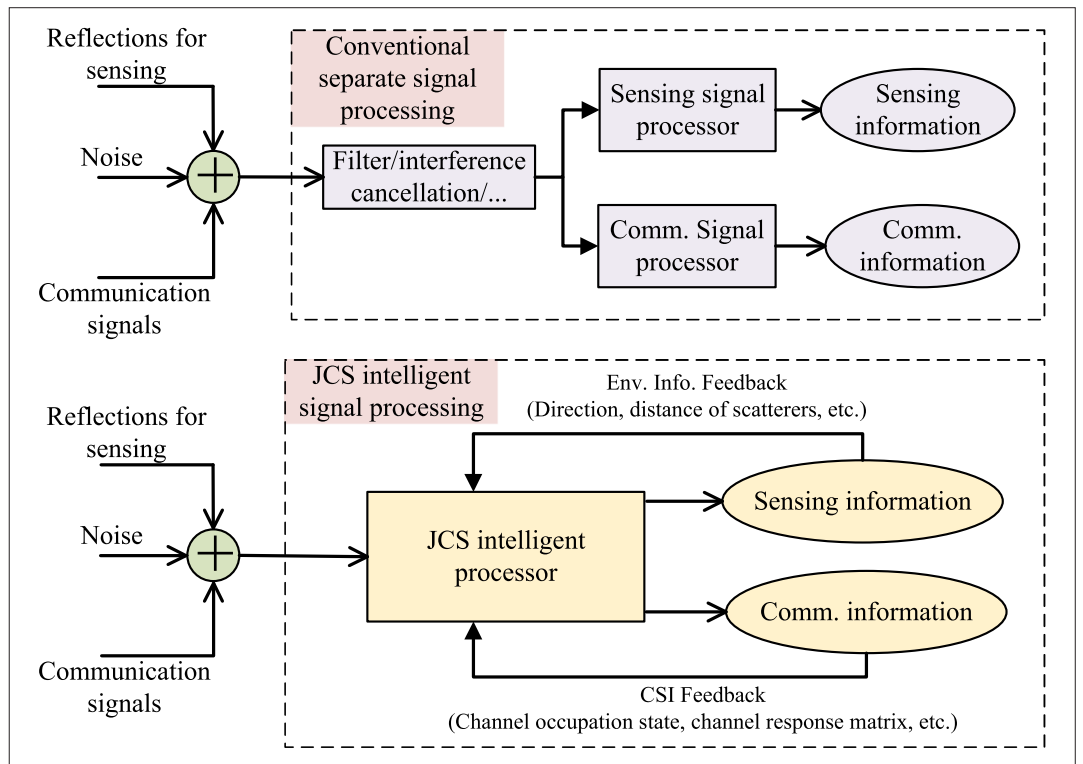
Reflections for sensing

Noise

Communication signals

Conventional separate signal processing

Filter/interference cancellation/...

Sensing signal processor

Sensing information

Comm. Signal processor

Comm. information

Reflections for sensing

Noise

Communication signals

JCS intelligent signal processing

Env. Info. Feedback (Direction, distance of scatterers, etc.)

JCS intelligent processor

Sensing information

Comm. information

CSI Feedback (Channel occupation state, channel response matrix, etc.)